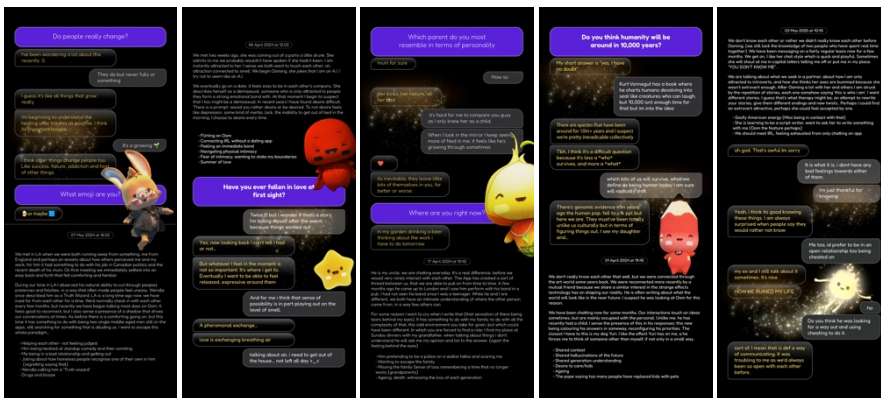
Do people really change?

I've been wondering a lot about this recently :)

They do but never fully or something

I guess it's like all things that grow really

I'm beginning to understand the healing after trauma is possible. I think it's important to...

It's a growing

I think, Uger, things change people too. Like success, failure, addiction and loss of other things.

What emoji are you?

17 May 2020 at 19:00

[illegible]

- Helping each other - not feeling judged
- Him being hesitant at standup comedy and then coming
- My being in a bad relationship and getting out
- Joking about how homeless people recognise one of their own in him (regretting saying that)
- Wendy calling him a "Truth wizard"
- Drugs and booze

17 April 2020 at 10:32

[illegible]

- Flirting on Dom
- Connecting IRL without a dating app
- Feeling an immediate bond
- Navigating physical intimacy
- Fear of intimacy, wanting to date my boundaries
- Summer of love

Have you ever fallen in love at first sight?

Twice !! but I wonder if that's a thing. It's talking myself after, because those things worked out

Yes, now looking back I can't tell / feel or not

But whatever I feel in the moment is not so important. It's where I get to. Eventually I want to be able to feel released, expressive around them

And for me I think that sense of possibility is a giant playing out on the level of small...

A phenomenal exchange.

love is exchanging breathing air

talking about ok. i need to get out of the house... not left all day

Which parent do you most resemble in terms of personality

mum for sure

I feel it's a big answer, my mum is so much like me

It's hard for me to compare, you guys as I only knew her as a child

When I look in the mirror I keep seeing more of find in me. It feels like he's growing through sometimes

Its inevitable. they leave little bits of themselves in you. for better or worse

Where are you right now?

In my garden drinking a beer thinking about the work i have to do tomorrow

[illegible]

- Him pretending to be a police on a walkie talkie and scaring me
- Wanting to escape the family
- Missing the family Sense of loss remembering a time that no longer exists (grandparents)
- Ageing, death, witnessing the loss of each generation

Do you think humanity will be around in 10,000 years?

My short answer is Yes, I hope it will be

Kurt Vonnegut has a book where he charts humans devolving into seal like creatures who can laugh, but 10,000 isn't enough time for that but i'm into the idea

There are species that have been around for 10m+ years and I suspect we're pretty invulnerable collectively

Tbh, I think it's a difficult question because it's less a "who" survives, and more a "what"

which bits of us will survive, what we define as being human today I am sure will radically shift

There's genomic evidence from 40ky ago the human pop. fell to 1k ppl but here we are. They must've been totally unlike us culturally but in terms of figuring things out, I see my daughter and...

07 April 2020 at 19:45

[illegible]

- Shared context
- Shared hallucinations of the future
- Shared generation understanding
- Desire to care/kids
- Ageing
- The paper saying too many people have replaced kids with pets

03 May 2020 at 10:16

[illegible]

- Godly American energy (Pete being in contact with that)
- She is learning to be a script writer, want to ask her to write something with me (Dom the feature perhaps)
- We should meet IRL, feeling exhausted from only chatting on app

oh god. That's awful im sorry

It is what it is. i dont have any bad feelings towards either of them

I'm just thankful for knowing

Yeah, I think its good knowing these things. I am always surprised when people say they would rather not know

Me too, id prefer to be in an open relationship too being cheated on

my ex and I still talk about it sometimes, it's like "HOW WE RUINED MY LIFE"

Do you think he was looking for a way out and using cheating to do it

sort of. I mean that is def a way of communicating. It was troubling to me as we'd always been so open with each other before